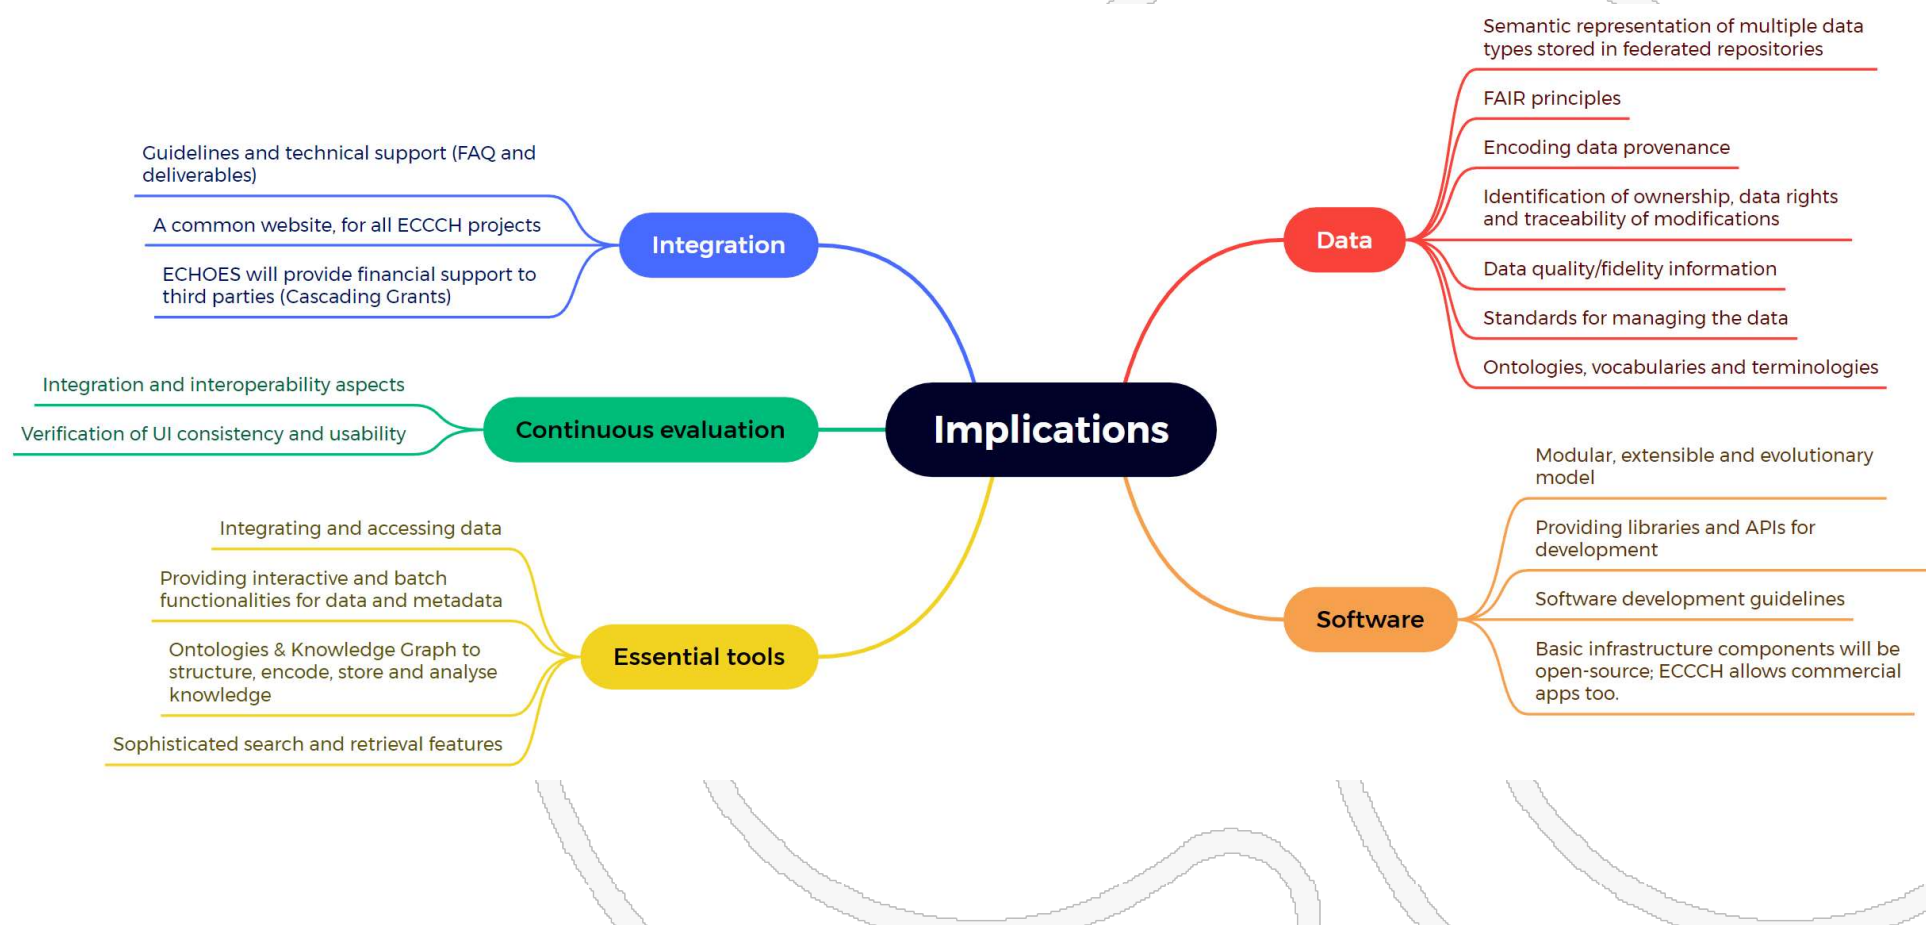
Implications

Integration

Guidelines and technical support (FAQ and deliverables)

A common website, for all ECCCH projects

ECHOES will provide financial support to third parties (Cascading Grants)

Continuous evaluation

Integration and interoperability aspects

Verification of UI consistency and usability

Essential tools

Integrating and accessing data

Providing interactive and batch functionalities for data and metadata

Ontologies & Knowledge Graph to structure, encode, store and analyse knowledge

Sophisticated search and retrieval features

Data

Semantic representation of multiple data types stored in federated repositories

FAIR principles

Encoding data provenance

Identification of ownership, data rights and traceability of modifications

Data quality/fidelity information

Standards for managing the data

Ontologies, vocabularies and terminologies

Software

Modular, extensible and evolutionary model

Providing libraries and APIs for development

Software development guidelines

Basic infrastructure components will be open-source; ECCCH allows commercial apps too.